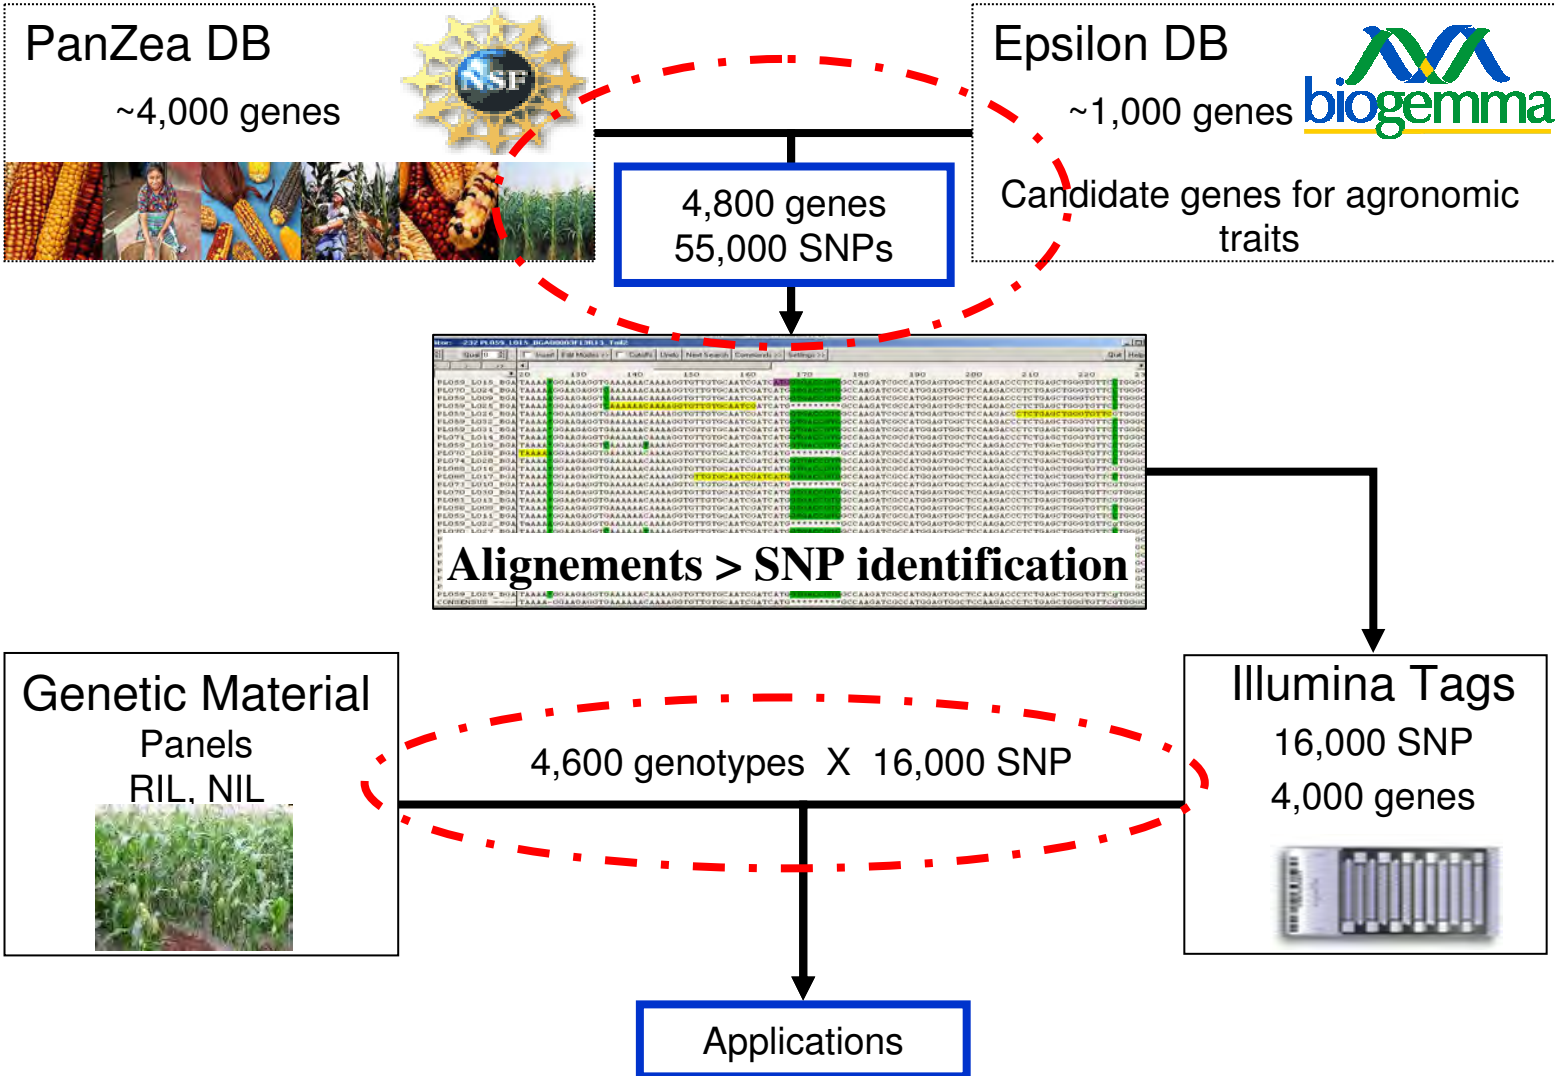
PanZea DB

~4,000 genes

NSF

Epsilon DB

~1,000 genes

biogemma

Candidate genes for agronomic traits

4,800 genes
55,000 SNPs

Alignements > SNP identification

Genetic Material

Panels

RIL, NIL

4,600 genotypes X 16,000 SNP

Illumina Tags

16,000 SNP

4,000 genes

Applications